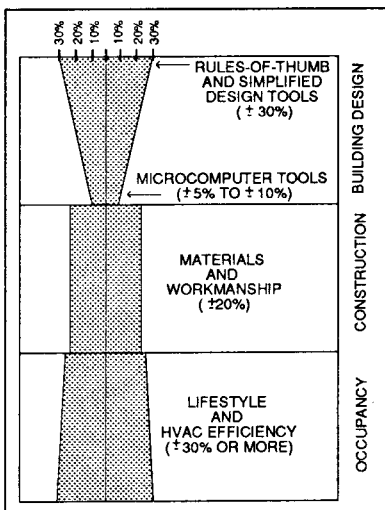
30% 20% 10% 10% 20% 30%

RULES-OF-THUMB AND SIMPLIFIED DESIGN TOOLS ($\pm$ 30%)

MICROCOMPUTER TOOLS ($\pm$5% TO $\pm$ 10%)

BUILDING DESIGN

MATERIALS AND WORKMANSHIP ($\pm$20%)

CONSTRUCTION

LIFESTYLE AND HVAC EFFICIENCY ($\pm$30% OR MORE)

OCCUPANCY